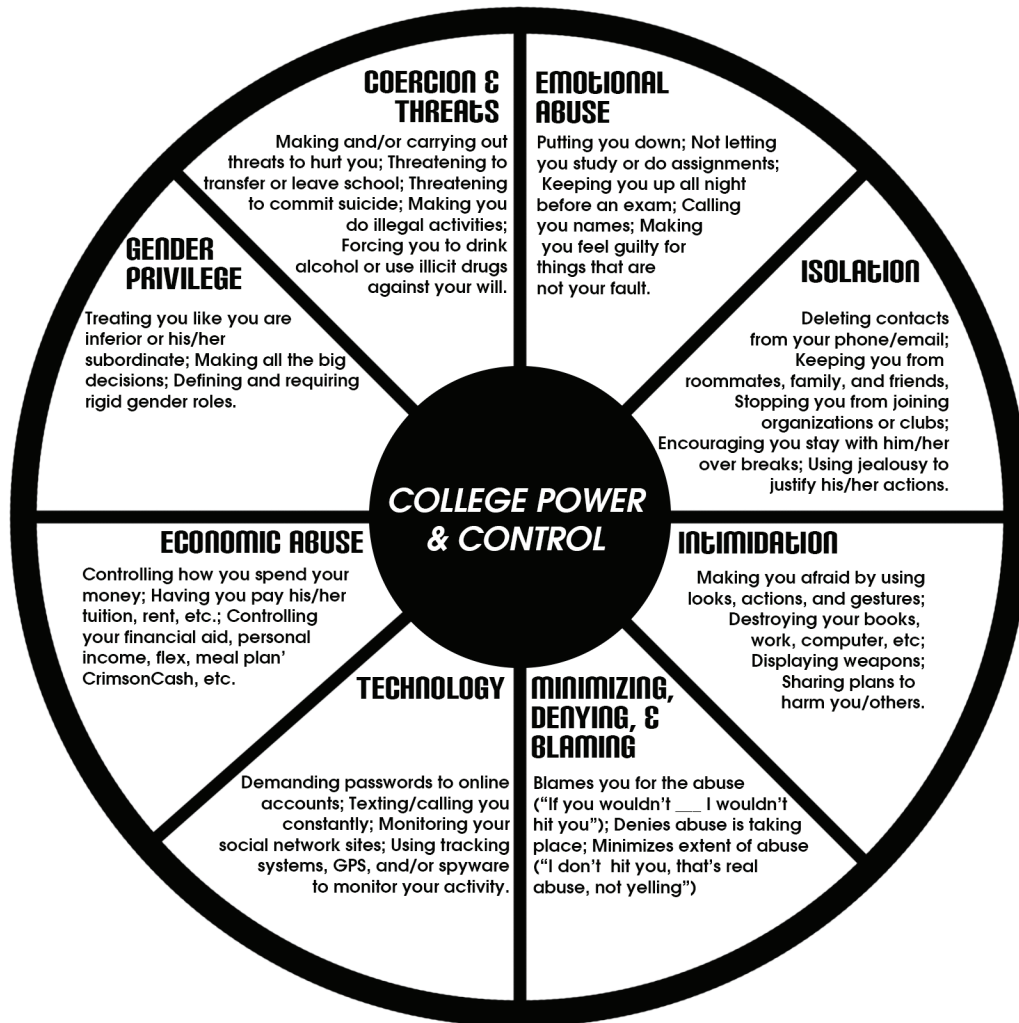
COLLEGE POWER & CONTROL

COERCION & THREATS

Making and/or carrying out threats to hurt you; Threatening to transfer or leave school; Threatening to commit suicide; Making you do illegal activities; Forcing you to drink alcohol or use illicit drugs against your will.

EMOTIONAL ABUSE

Putting you down; Not letting you study or do assignments; Keeping you up all night before an exam; Calling you names; Making you feel guilty for things that are not your fault.

ISOLATION

Deleting contacts from your phone/email; Keeping you from roommates, family, and friends, Stopping you from joining organizations or clubs; Encouraging you stay with him/her over breaks; Using jealousy to justify his/her actions.

INTIMIDATION

Making you afraid by using looks, actions, and gestures; Destroying your books, work, computer, etc; Displaying weapons; Sharing plans to harm you/others.

MINIMIZING, DENYING, & BLAMING

Blames you for the abuse ("If you wouldn't ___ I wouldn't hit you"); Denies abuse is taking place; Minimizes extent of abuse ("I don't hit you, that's real abuse, not yelling")

TECHNOLOGY

Demanding passwords to online accounts; Texting/calling you constantly; Monitoring your social network sites; Using tracking systems, GPS, and/or spyware to monitor your activity.

ECONOMIC ABUSE

Controlling how you spend your money; Having you pay his/her tuition, rent, etc.; Controlling your financial aid, personal income, flex, meal plan' CrimsonCash, etc.

GENDER PRIVILEGE

Treating you like you are inferior or his/her subordinate; Making all the big decisions; Defining and requiring rigid gender roles.